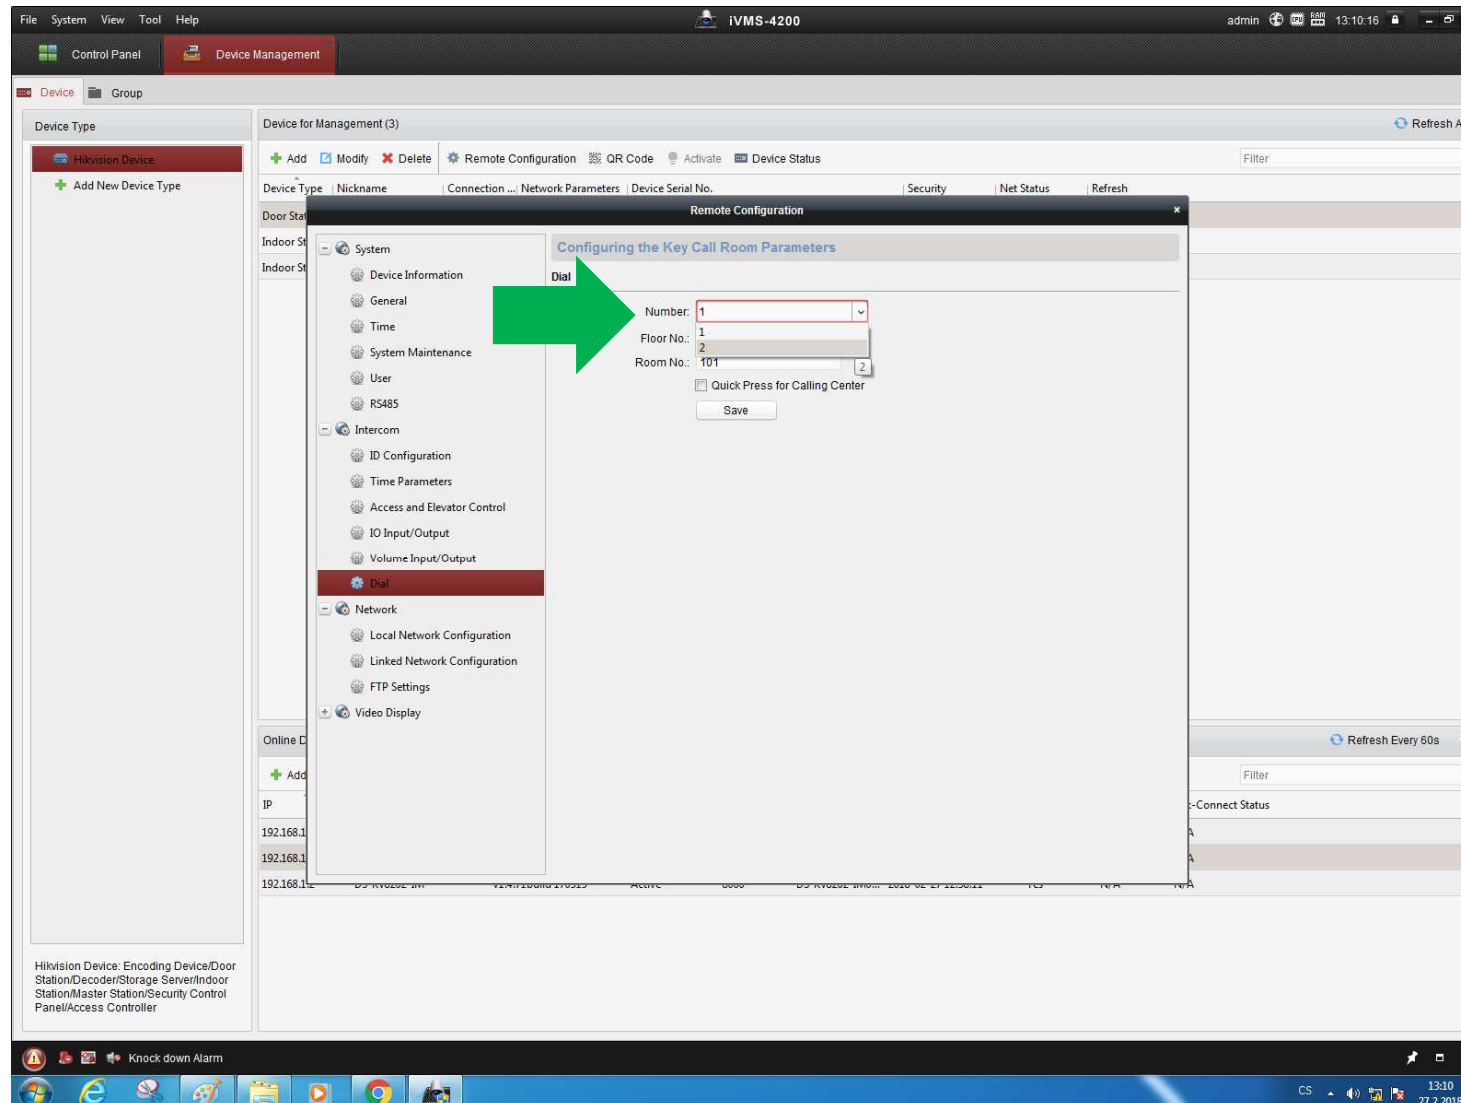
File System View Tool Help

iVMS-4200

admin 13:10:16

Control Panel Device Management

Device Group

Device Type

Hikvision Device

Add New Device Type

Device for Management (3)

Refresh A

Add Modify Delete Remote Configuration QR Code Activate Device Status

Filter

Device Type | Nickname | Connection ... | Network Parameters | Device Serial No. | Security | Net Status | Refresh

Door Sta

Indoor St

Indoor St

Remote Configuration

System

Device Information

General

Time

System Maintenance

User

RS485

Intercom

ID Configuration

Time Parameters

Access and Elevator Control

IO Input/Output

Volume Input/Output

Dial

Network

Local Network Configuration

Linked Network Configuration

FTP Settings

Video Display

Configuring the Key Call Room Parameters

Dial

Number: 1

1

2

Floor No.:

Room No.: 101

2

Quick Press for Calling Center

Save

Online D

Refresh Every 60s

Add

Filter

IP

-Connect Status

192.168.1

192.168.1

192.168.1

Hikvision Device: Encoding Device/Door Station/Decoder/Storage Server/Indoor Station/Master Station/Security Control Panel/Access Controller

Knock down Alarm

CS

13:10